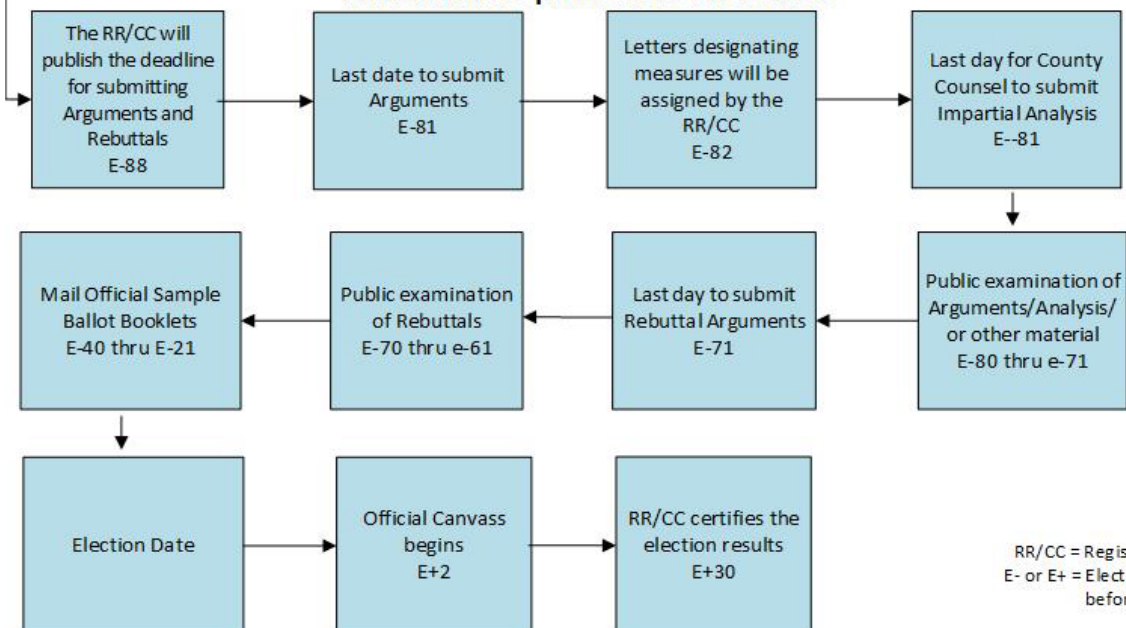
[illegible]

The RR/CC will publish the deadline for submitting Arguments and Rebuttals
E-88

Last date to submit Arguments
E-81

Letters designating measures will be assigned by the RR/CC
E-82

Last day for County Counsel to submit Impartial Analysis
E--81

Public examination of Arguments/Analysis/ or other material
E-80 thru e-71

Last day to submit Rebuttal Arguments
E-71

Public examination of Rebuttals
E-70 thru e-61

Mail Official Sample Ballot Booklets
E-40 thru E-21

Election Date

Official Canvass begins
E+2

RR/CC certifies the election results
E+30

RR/CC = Regis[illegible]
E- or E+ = Elect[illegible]
befo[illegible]